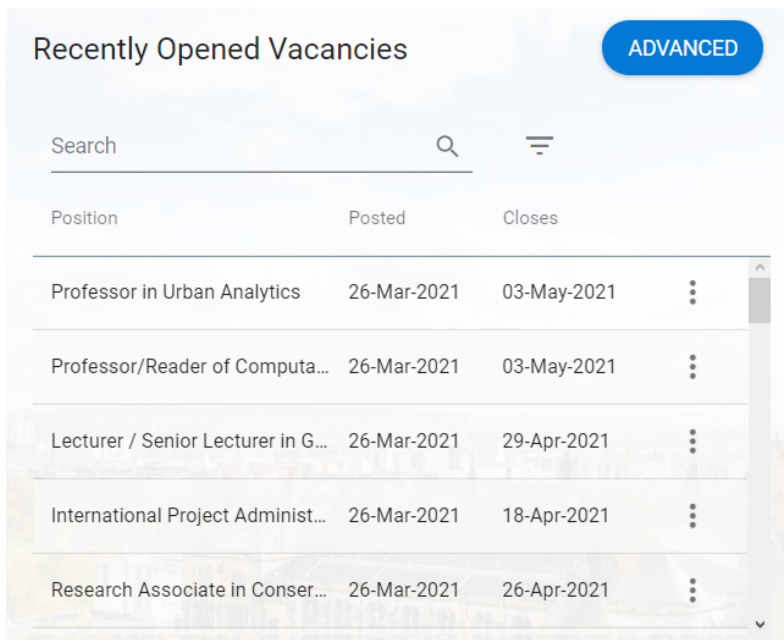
Recently Opened Vacancies

ADVANCED

Search

| Position | Posted | Closes |
|---|---|---|
| Professor in Urban Analytics | 26-Mar-2021 | 03-May-2021 |
| Professor/Reader of Computa... | 26-Mar-2021 | 03-May-2021 |
| Lecturer / Senior Lecturer in G... | 26-Mar-2021 | 29-Apr-2021 |
| International Project Administ... | 26-Mar-2021 | 18-Apr-2021 |
| Research Associate in Conser... | 26-Mar-2021 | 26-Apr-2021 |